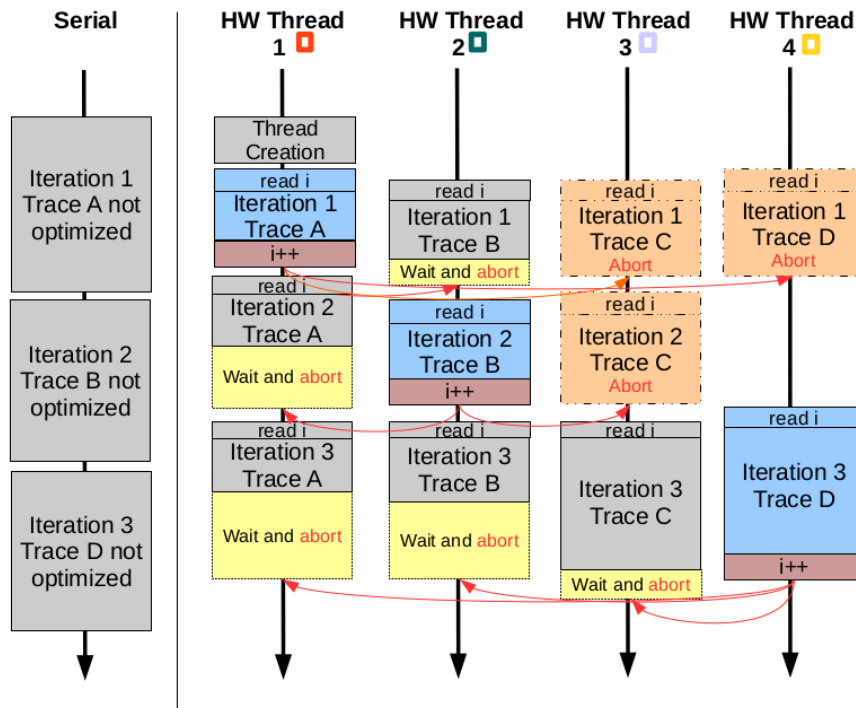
Serial

Iteration 1 Trace A not optimized

Iteration 2 Trace B not optimized

Iteration 3 Trace D not optimized

HW Thread 1

Thread Creation

read i

Iteration 1 Trace A

i++

read i

Iteration 2 Trace A

Wait and abort

read i

Iteration 3 Trace A

Wait and abort

HW Thread 2

read i

Iteration 1 Trace B

Wait and abort

read i

Iteration 2 Trace B

i++

read i

Iteration 3 Trace B

Wait and abort

HW Thread 3

read i

Iteration 1 Trace C

Abort

read i

Iteration 2 Trace C

Abort

read i

Iteration 3 Trace C

Wait and abort

HW Thread 4

read i

Iteration 1 Trace D

Abort

read i

Iteration 3 Trace D

i++